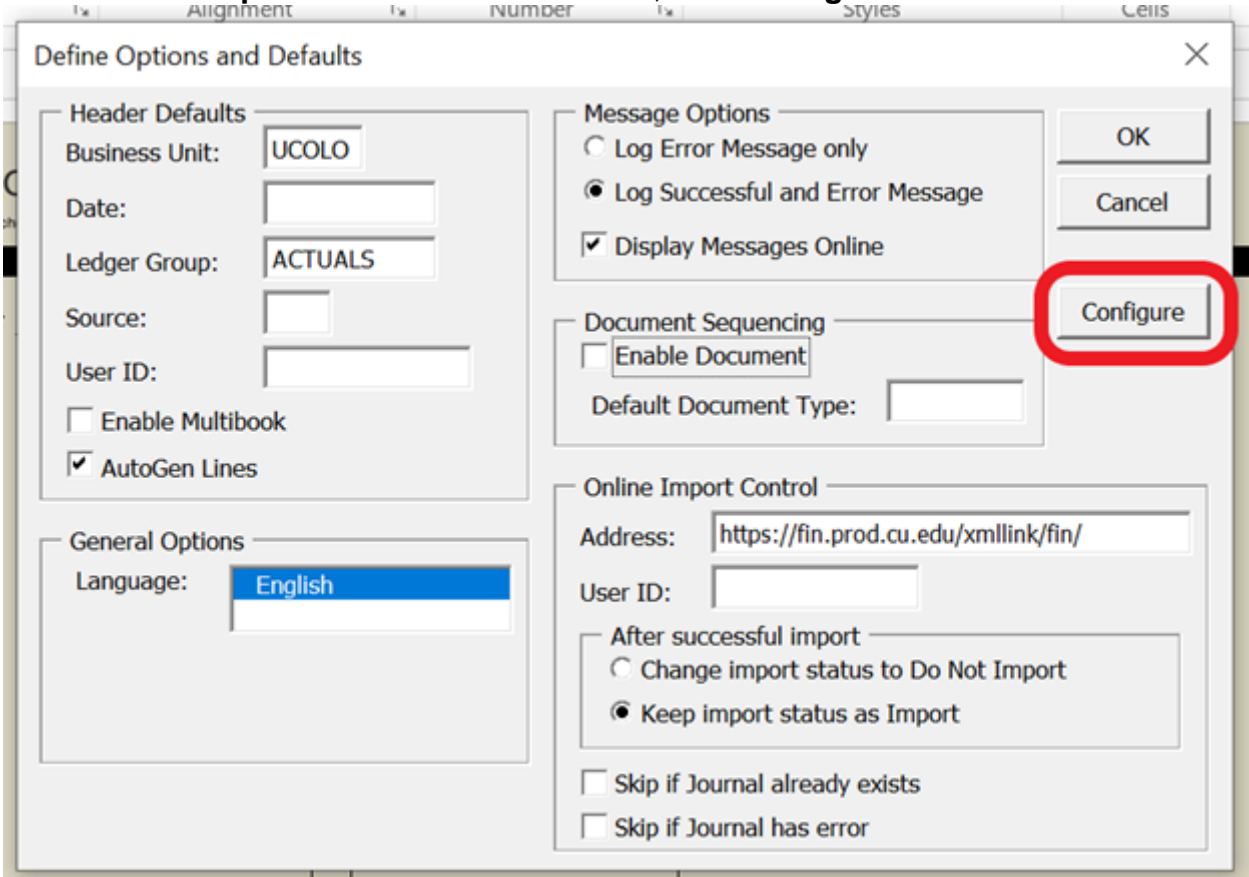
Alignment Number Styles Cells

Define Options and Defaults

×

Header Defaults
Business Unit: UCOLO
Date:
Ledger Group: ACTUALS
Source:
User ID:
Enable Multibook
AutoGen Lines

General Options
Language: English

Message Options
Log Error Message only
Log Successful and Error Message
Display Messages Online

Document Sequencing
Enable Document
Default Document Type:

Online Import Control
Address: https://fin.prod.cu.edu/xmllink/fin/
User ID:
After successful import
Change import status to Do Not Import
Keep import status as Import
Skip if Journal already exists
Skip if Journal has error

OK
Cancel
Configure